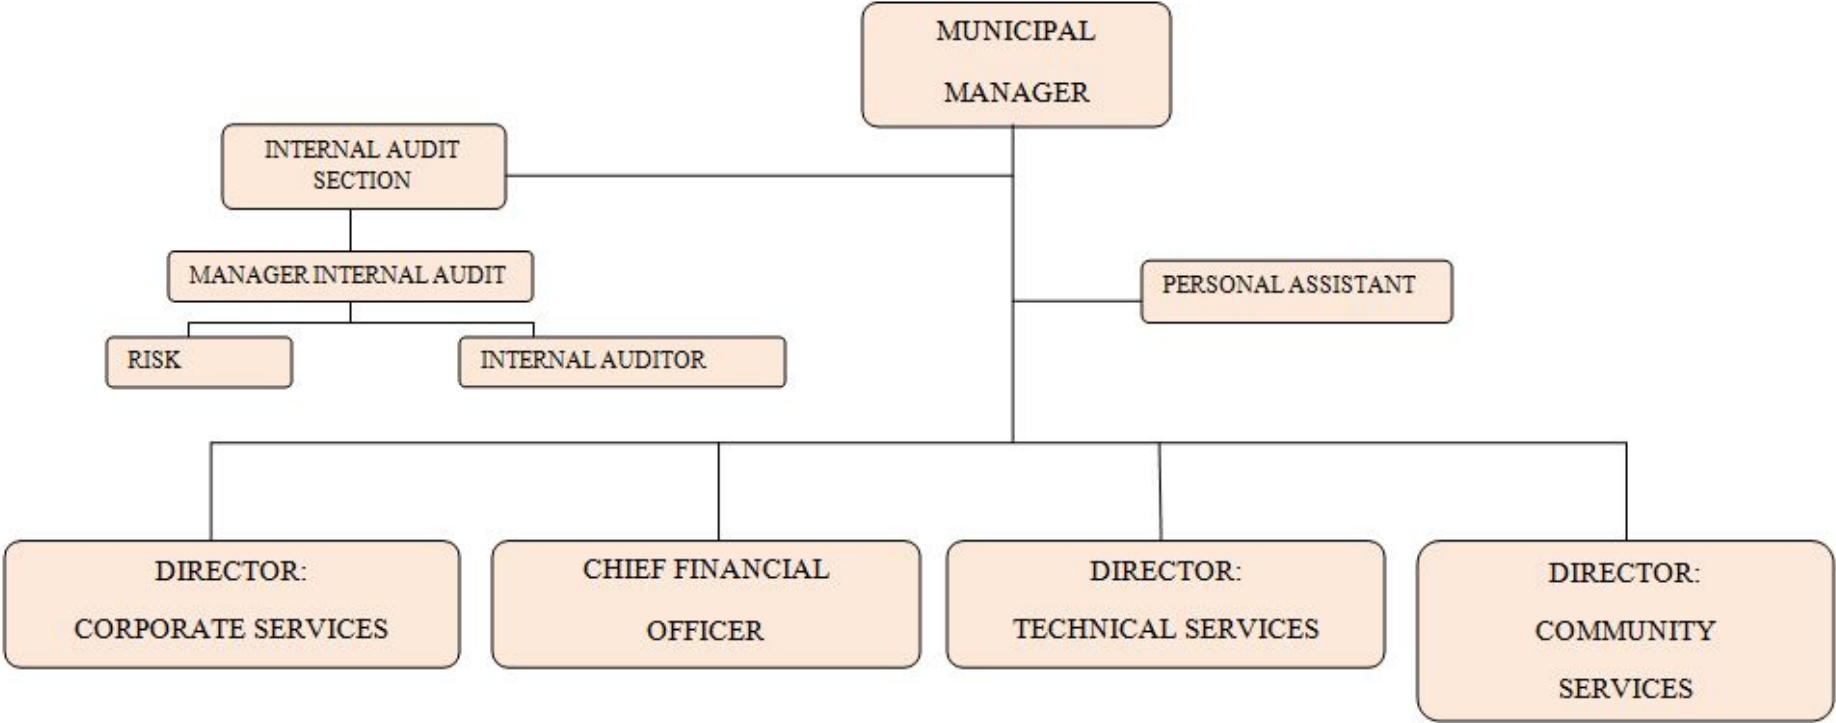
MUNICIPAL MANAGER

INTERNAL AUDIT SECTION

MANAGER INTERNAL AUDIT

RISK

INTERNAL AUDITOR

PERSONAL ASSISTANT

DIRECTOR: CORPORATE SERVICES

CHIEF FINANCIAL OFFICER

DIRECTOR: TECHNICAL SERVICES

DIRECTOR: COMMUNITY SERVICES